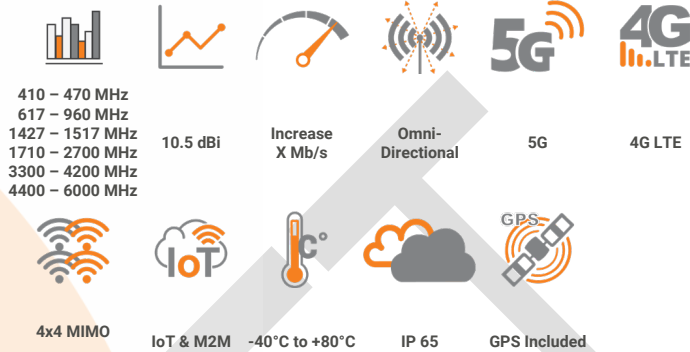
410 – 470 MHz
617 – 960 MHz
1427 – 1517 MHz
1710 – 2700 MHz
3300 – 4200 MHz
4400 – 6000 MHz

10.5 dBi

Increase X Mb/s

Omni-Directional

5G

5G

4G LTE

4G LTE

4x4 MIMO

IoT

IoT & M2M

°C

-40°C to +80°C

IP 65

GPS

GPS Included